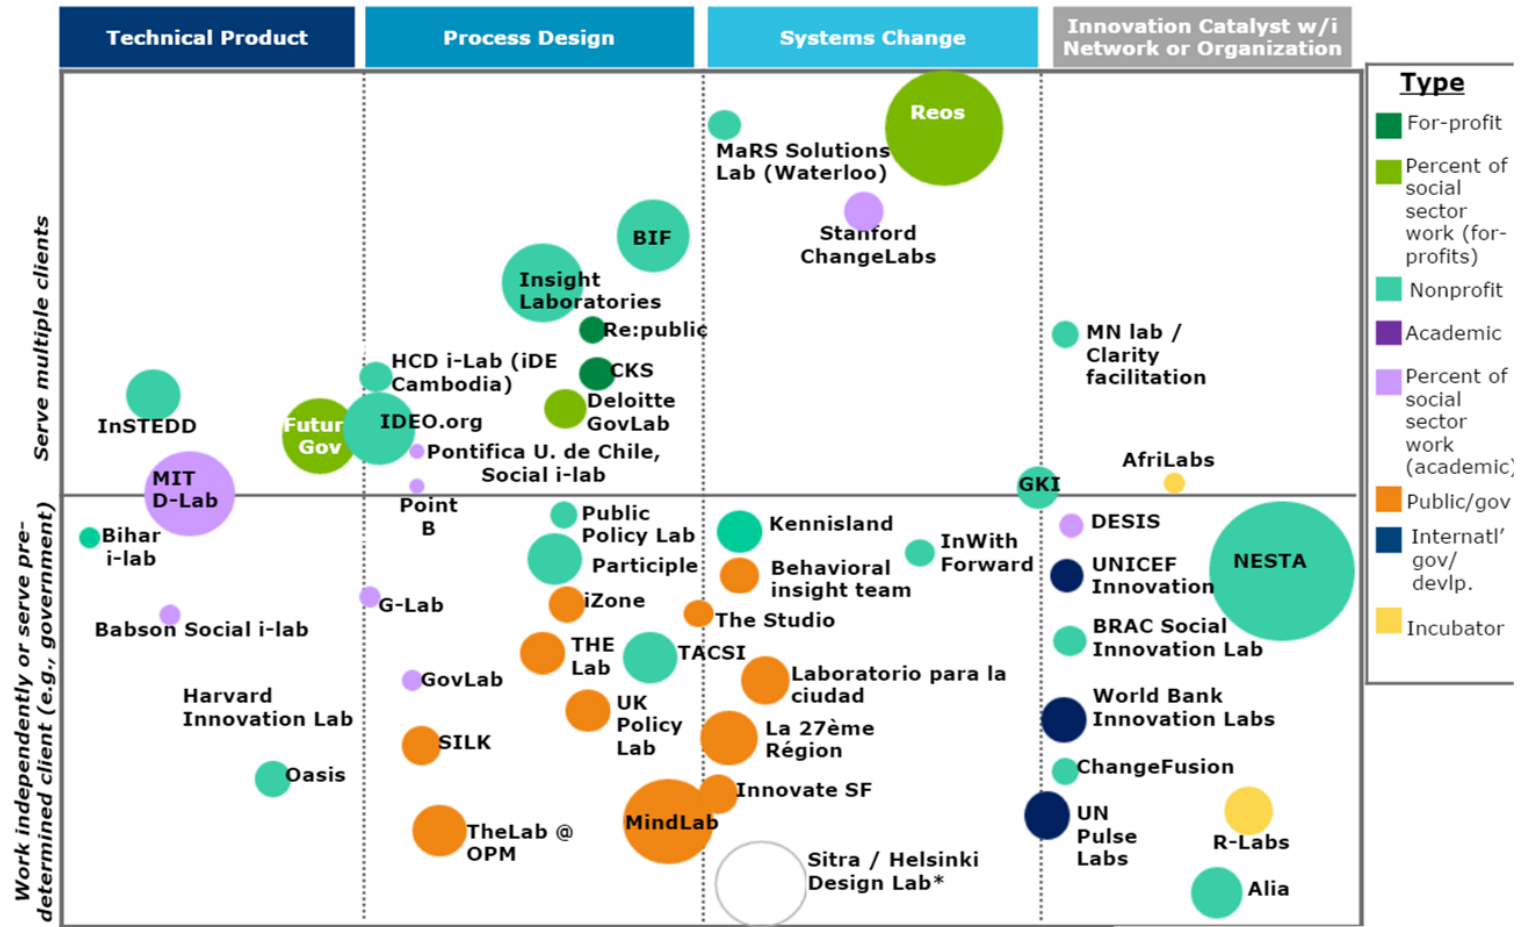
Technical Product

Process Design

Systems Change

Innovation Catalyst w/i Network or Organization

Type

For-profit

Percent of social sector work (for-profits)

Nonprofit

Academic

Percent of social sector work (academic)

Public/gov

Internatl' gov/ devlp.

Incubator

Serve multiple clients

Work independently or serve pre-determined client (e.g., government)

Reos

MaRS Solutions Lab (Waterloo)

Stanford ChangeLabs

BIF

Insight Laboratories

Re:public

HCD i-Lab (iDE Cambodia)

CKS

Deloitte GovLab

InSTEDD

Futur Gov

IDEO.org

Pontifica U. de Chile, Social i-lab

MN lab / Clarity facilitation

AfriLabs

GKI

MIT D-Lab

Point B

Bihar i-lab

Public Policy Lab

Participle

Kennisland

Behavioral insight team

InWith Forward

DESIS

UNICEF Innovation

NESTA

G-Lab

iZone

The Studio

Babson Social i-lab

THE Lab

TACSI

Laboratorio para la ciudad

BRAC Social Innovation Lab

GovLab

Harvard Innovation Lab

UK Policy Lab

La 27ème Région

World Bank Innovation Labs

SILK

Oasis

ChangeFusion

Innovate SF

MindLab

TheLab @ OPM

UN Pulse Labs

R-Labs

Sitra / Helsinki Design Lab*

Alia